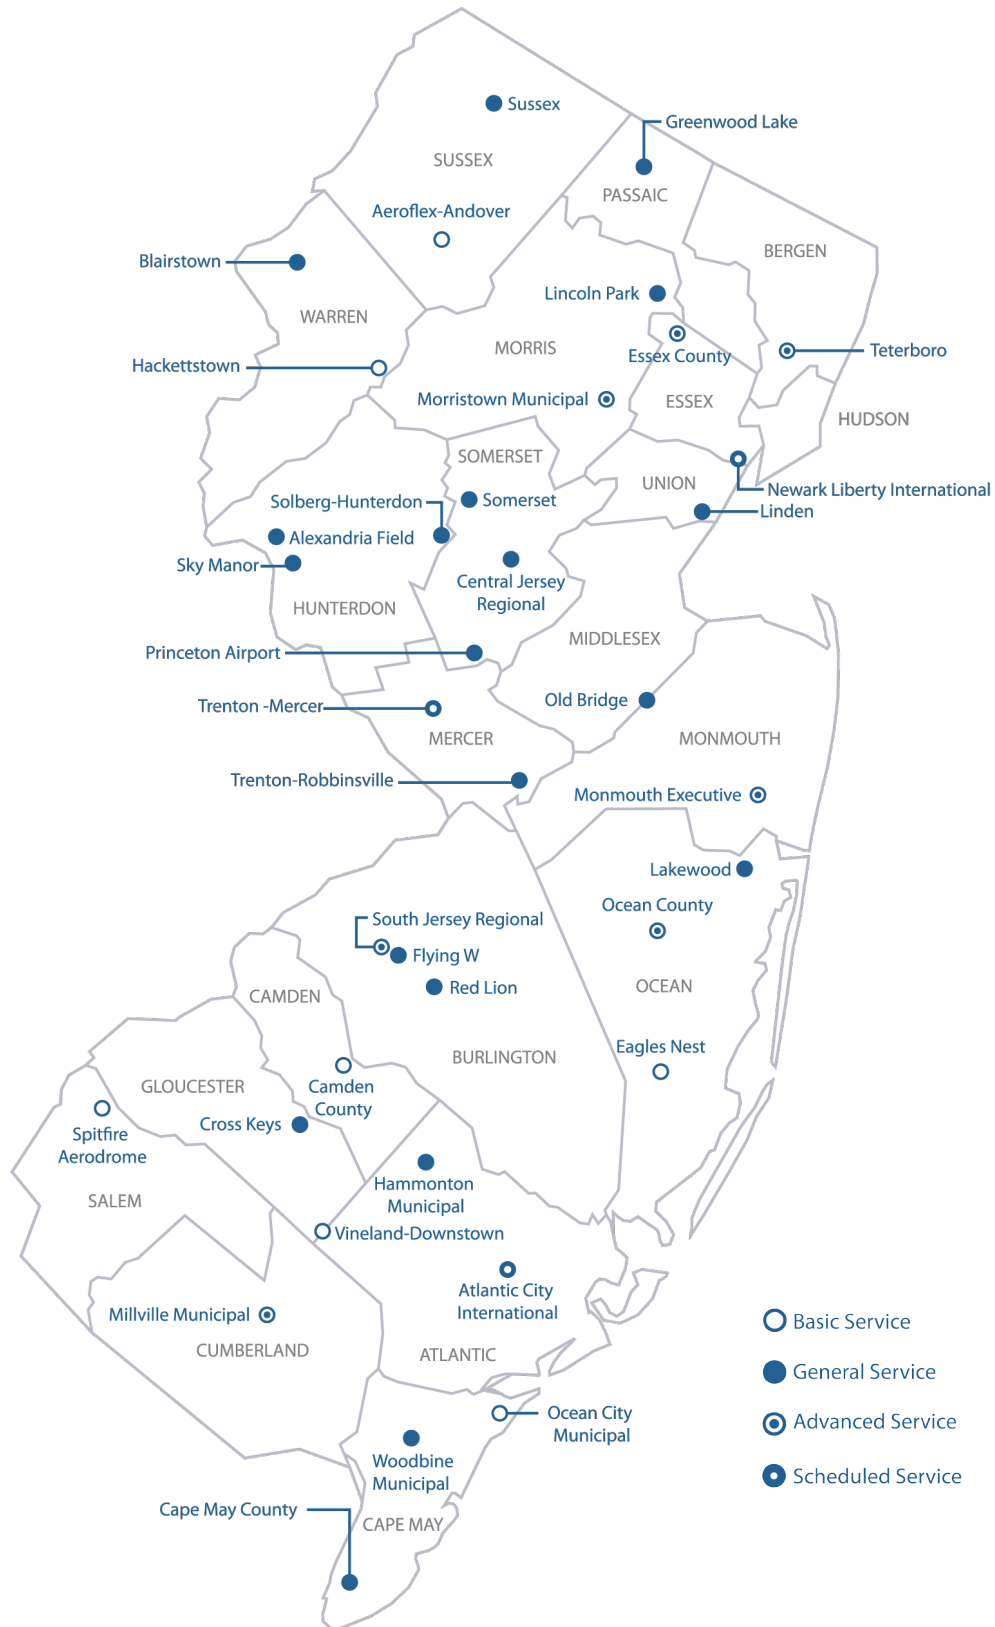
Sussex
Greenwood Lake
SUSSEX
PASSAIC
Aeroflex-Andover
BERGEN
Blairstown
Lincoln Park
WARREN
MORRIS
Essex County
Teterboro
Hackettstown
Morristown Municipal
ESSEX
HUDSON
SOMERSET
UNION
Newark Liberty International
Solberg-Hunterdon
Somerset
Linden
Alexandria Field
Sky Manor
Central Jersey Regional
HUNTERDON
MIDDLESEX
Princeton Airport
Old Bridge
Trenton -Mercer
MERCER
MONMOUTH
Trenton-Robbinsville
Monmouth Executive
Lakewood
South Jersey Regional
Ocean County
Flying W
Red Lion
OCEAN
CAMDEN
BURLINGTON
Eagles Nest
GLOUCESTER
Camden County
Spitfire Aerodrome
Cross Keys
SALEM
Hammonton Municipal
Vineland-Downstown
Atlantic City International
Millville Municipal
CUMBERLAND
Basic Service
ATLANTIC
General Service
Advanced Service
Ocean City Municipal
Woodbine Municipal
Scheduled Service
Cape May County
CAPE MAY